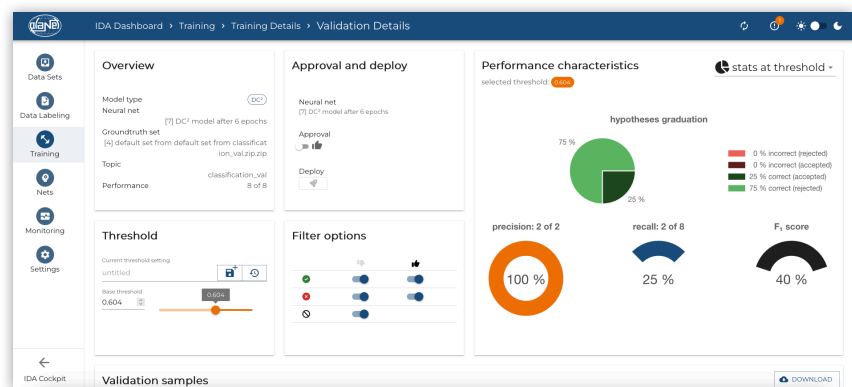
IDA Dashboard › Training › Training Details › Validation Details

Data Sets
Data Labeling
Training
Nets
Monitoring
Settings
IDA Cockpit

Overview

Model type
DC²
Neural net
[7] DC² model after 6 epochs
Groundtruth set
[4] default set from default set from classification_val.zip.zip
Topic
classification_val
Performance
8 of 8

Approval and deploy

Neural net
[7] DC² model after 6 epochs
Approval
Deploy

Performance characteristics
selected threshold: 0.604
stats at threshold

hypotheses graduation
75 %
25 %
0 % incorrect (rejected)
0 % incorrect (accepted)
25 % correct (accepted)
75 % correct (rejected)

Threshold

Current threshold setting
untitled
Base threshold
0.604
0.604

Filter options

precision: 2 of 2
100 %
recall: 2 of 8
25 %
F₁ score
40 %

Validation samples
DOWNLOAD